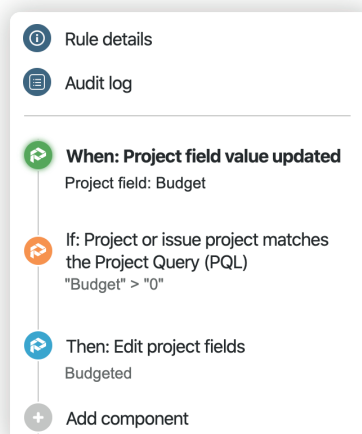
Rule details

Audit log

When: Project field value updated
Project field: Budget

If: Project or issue project matches the Project Query (PQL)
"Budget" > "0"

Then: Edit project fields
Budgeted

Add component